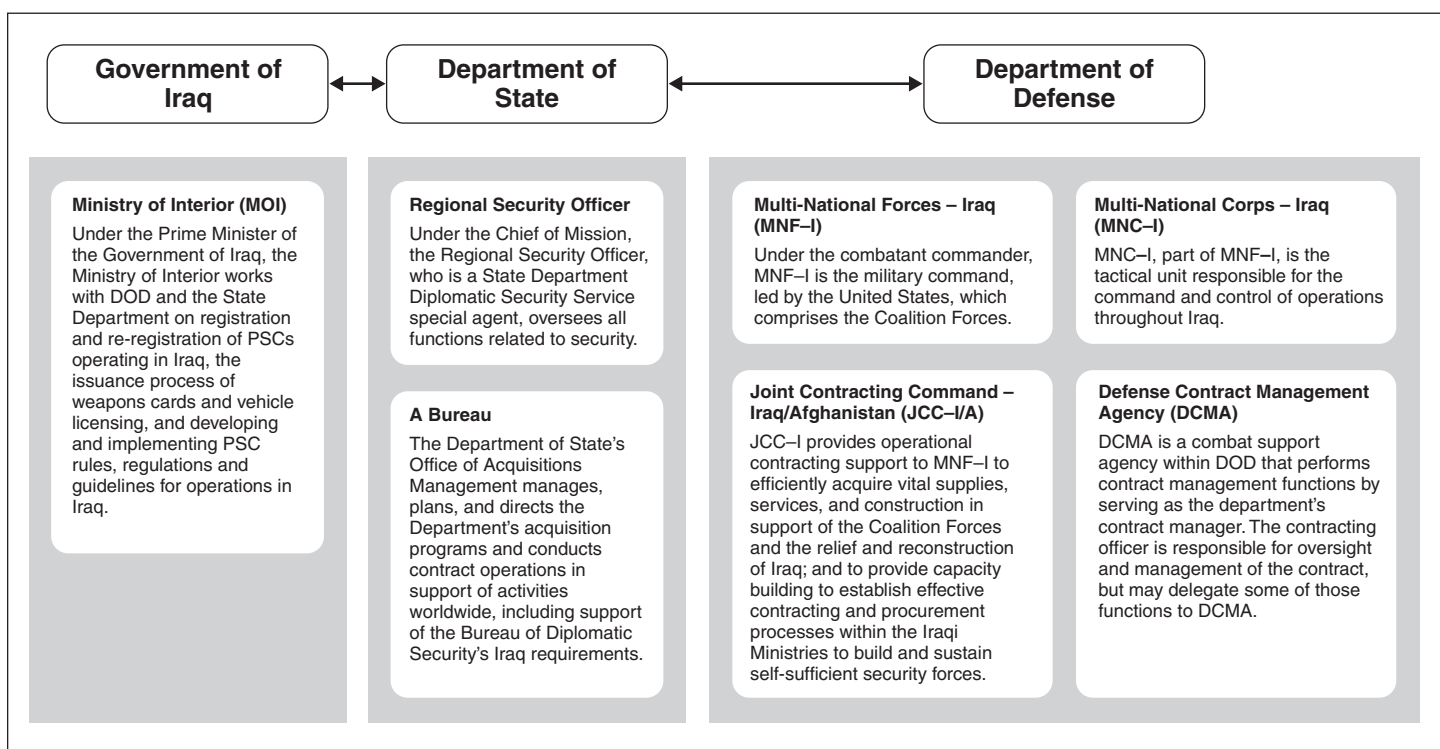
Government of Iraq

Department of State

Department of Defense

Ministry of Interior (MOI)
Under the Prime Minister of the Government of Iraq, the Ministry of Interior works with DOD and the State Department on registration and re-registration of PSCs operating in Iraq, the issuance process of weapons cards and vehicle licensing, and developing and implementing PSC rules, regulations and guidelines for operations in Iraq.

Regional Security Officer
Under the Chief of Mission, the Regional Security Officer, who is a State Department Diplomatic Security Service special agent, oversees all functions related to security.

A Bureau
The Department of State's Office of Acquisitions Management manages, plans, and directs the Department's acquisition programs and conducts contract operations in support of activities worldwide, including support of the Bureau of Diplomatic Security's Iraq requirements.

Multi-National Forces – Iraq (MNF–I)
Under the combatant commander, MNF–I is the military command, led by the United States, which comprises the Coalition Forces.

Multi-National Corps – Iraq (MNC–I)
MNC–I, part of MNF–I, is the tactical unit responsible for the command and control of operations throughout Iraq.

Joint Contracting Command – Iraq/Afghanistan (JCC–I/A)
JCC–I provides operational contracting support to MNF–I to efficiently acquire vital supplies, services, and construction in support of the Coalition Forces and the relief and reconstruction of Iraq; and to provide capacity building to establish effective contracting and procurement processes within the Iraqi Ministries to build and sustain self-sufficient security forces.

Defense Contract Management Agency (DCMA)
DCMA is a combat support agency within DOD that performs contract management functions by serving as the department's contract manager. The contracting officer is responsible for oversight and management of the contract, but may delegate some of those functions to DCMA.